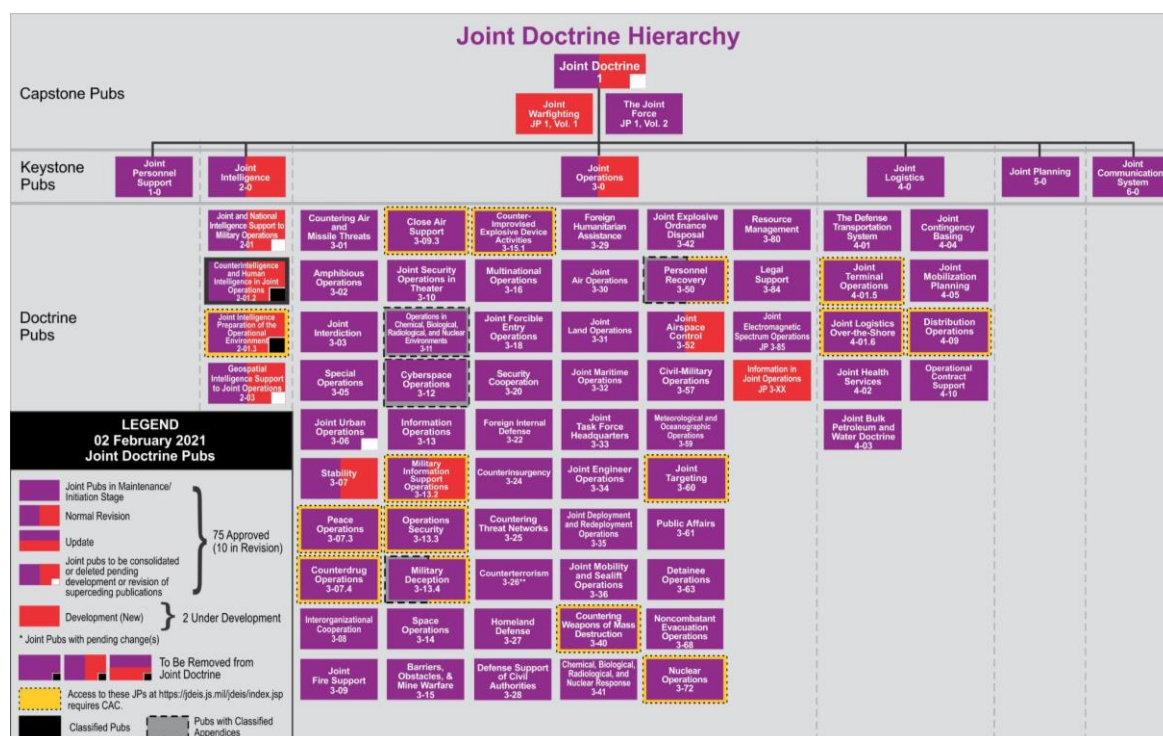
Joint Doctrine Hierarchy

Capstone Pubs

Joint Doctrine
1

Joint Warfighting
JP 1, Vol. 1

The Joint Force
JP 1, Vol. 2

Keystone Pubs

Joint Personnel Support
1-0

Joint Intelligence
2-0

Joint Operations
3-0

Joint Logistics
4-0

Joint Planning
5-0

Joint Communications System
6-0

Doctrine Pubs

Joint and National Intelligence Support to Military Operations
2-01

Counterintelligence and Human Intelligence in Joint Operations
2-01.2

Joint Intelligence Preparation of the Operational Environment
2-01.3

Geospatial Intelligence Support to Joint Operations
2-03

Countering Air and Missile Threats
3-01

Amphibious Operations
3-02

Joint Interdiction
3-03

Special Operations
3-05

Joint Urban Operations
3-06

Stability
3-07

Peace Operations
3-07.3

Counterdrug Operations
3-07.4

Interorganizational Cooperation
3-08

Joint Fire Support
3-09

Close Air Support
3-09.3

Joint Security Operations in Theater
3-10

Operations in Chemical, Biological, Radiological, and Nuclear Environments
3-11

Cyberspace Operations
3-12

Information Operations
3-13

Military Information Support Operations
3-13.2

Operations Security
3-13.3

Military Deception
3-13.4

Space Operations
3-14

Barriers, Obstacles, & Mine Warfare
3-15

Counter-Improvised Explosive Device Activities
3-15.1

Multinational Operations
3-16

Joint Forcible Entry Operations
3-18

Security Cooperation
3-20

Foreign Internal Defense
3-22

Counterinsurgency
3-24

Countering Threat Networks
3-25

Counterterrorism
3-26**

Homeland Defense
3-27

Defense Support of Civil Authorities
3-28

Foreign Humanitarian Assistance
3-29

Joint Air Operations
3-30

Joint Land Operations
3-31

Joint Maritime Operations
3-32

Joint Task Force Headquarters
3-33

Joint Engineer Operations
3-34

Joint Deployment and Redeployment Operations
3-35

Joint Mobility and Sealift Operations
3-36

Countering Weapons of Mass Destruction
3-40

Chemical, Biological, Radiological, and Nuclear Response
3-41

Joint Explosive Ordnance Disposal
3-42

Personnel Recovery
3-50

Joint Airspace Control
3-52

Civil-Military Operations
3-57

Meteorological and Oceanographic Operations
3-59

Joint Targeting
3-60

Public Affairs
3-61

Detainee Operations
3-63

Noncombatant Evacuation Operations
3-68

Nuclear Operations
3-72

Resource Management
3-80

Legal Support
3-84

Joint Electromagnetic Spectrum Operations
JP 3-85

Information in Joint Operations
JP 3-XX

The Defense Transportation System
4-01

Joint Terminal Operations
4-01.5

Joint Logistics Over-the-Shore
4-01.6

Joint Health Services
4-02

Joint Bulk Petroleum and Water Doctrine
4-03

Joint Contingency Basing
4-04

Joint Mobilization Planning
4-05

Distribution Operations
4-09

Operational Contract Support
4-10

LEGEND
02 February 2021
Joint Doctrine Pubs

Joint Pubs in Maintenance/ Initiation Stage
Normal Revision
Update
Joint pubs to be consolidated or deleted pending development or revision of superceding publications
75 Approved (10 in Revision)
Development (New)
2 Under Development
* Joint Pubs with pending change(s)
To Be Removed from Joint Doctrine
Access to these JPs at https://jdeis.js.mil/jdeis/index.jsp requires CAC.
Classified Pubs
Pubs with Classified Appendices